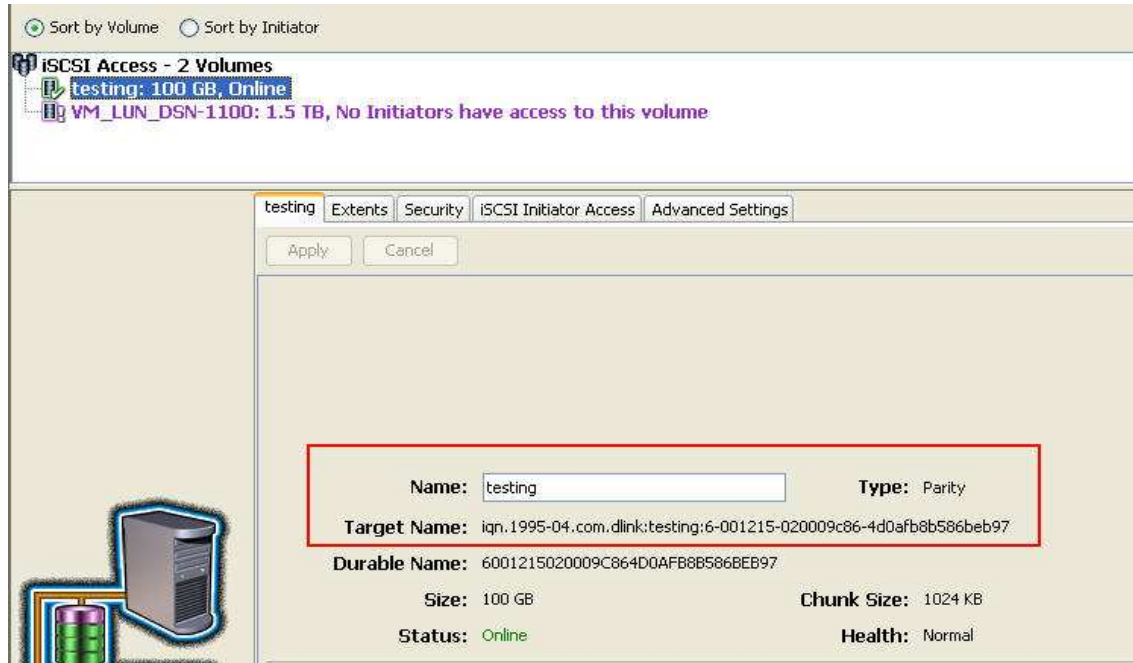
Sort by Volume Sort by Initiator

iSCSI Access - 2 Volumes
testing: 100 GB, Online
VM_LUN_DSN-1100: 1.5 TB, No Initiators have access to this volume

testing | Extents | Security | iSCSI Initiator Access | Advanced Settings

Apply Cancel

Name: testing
Type: Parity
Target Name: iqn.1995-04.com.dlink:testing:6-001215-020009c86-4d0afb8b586beb97
Durable Name: 6001215020009C864D0AFB8B586BEB97
Size: 100 GB
Chunk Size: 1024 KB
Status: Online
Health: Normal